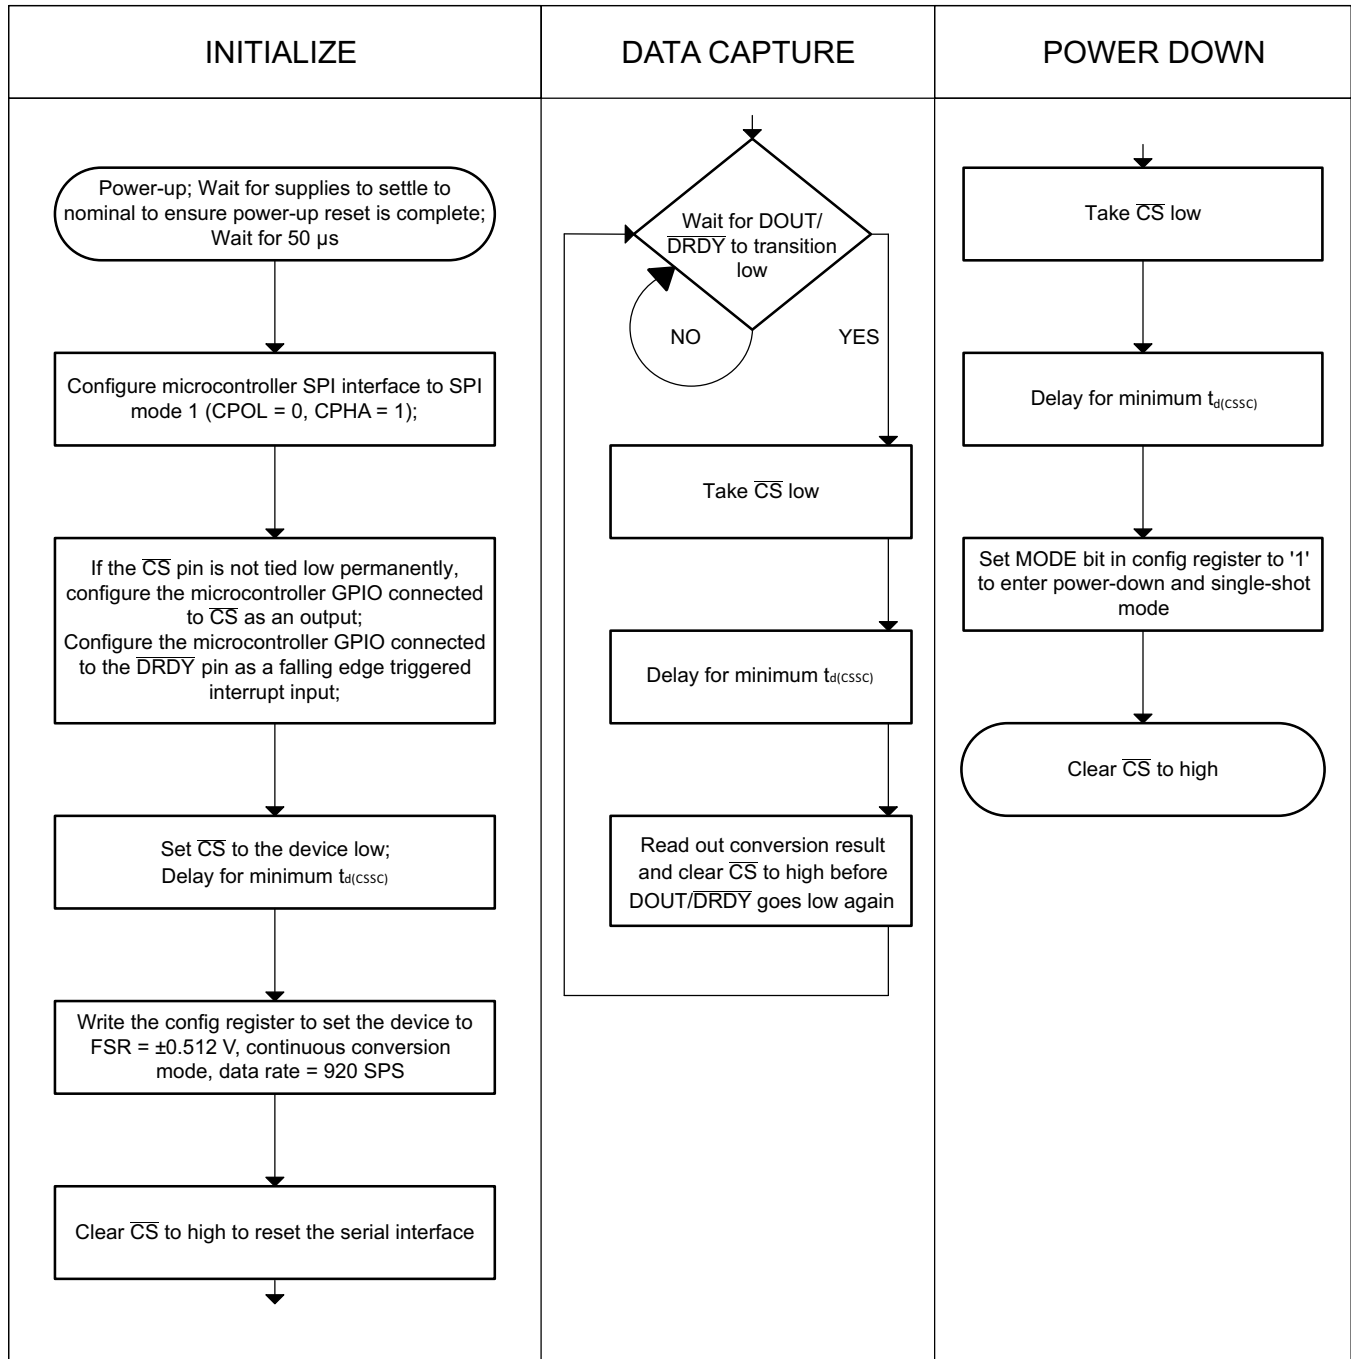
INITIALIZE

DATA CAPTURE

POWER DOWN

Power-up; Wait for supplies to settle to nominal to ensure power-up reset is complete; Wait for 50 µs

Configure microcontroller SPI interface to SPI mode 1 (CPOL = 0, CPHA = 1);

If the $\overline{CS}$ pin is not tied low permanently, configure the microcontroller GPIO connected to $\overline{CS}$ as an output;
Configure the microcontroller GPIO connected to the $\overline{DRDY}$ pin as a falling edge triggered interrupt input;

Set $\overline{CS}$ to the device low;
Delay for minimum $t_{d(CSSC)}$

Write the config register to set the device to FSR = ±0.512 V, continuous conversion mode, data rate = 920 SPS

Clear $\overline{CS}$ to high to reset the serial interface

Wait for DOUT/ $\overline{DRDY}$ to transition low

NO

YES

Take $\overline{CS}$ low

Delay for minimum $t_{d(CSSC)}$

Read out conversion result and clear $\overline{CS}$ to high before DOUT/$\overline{DRDY}$ goes low again

Take $\overline{CS}$ low

Delay for minimum $t_{d(CSSC)}$

Set MODE bit in config register to '1' to enter power-down and single-shot mode

Clear $\overline{CS}$ to high